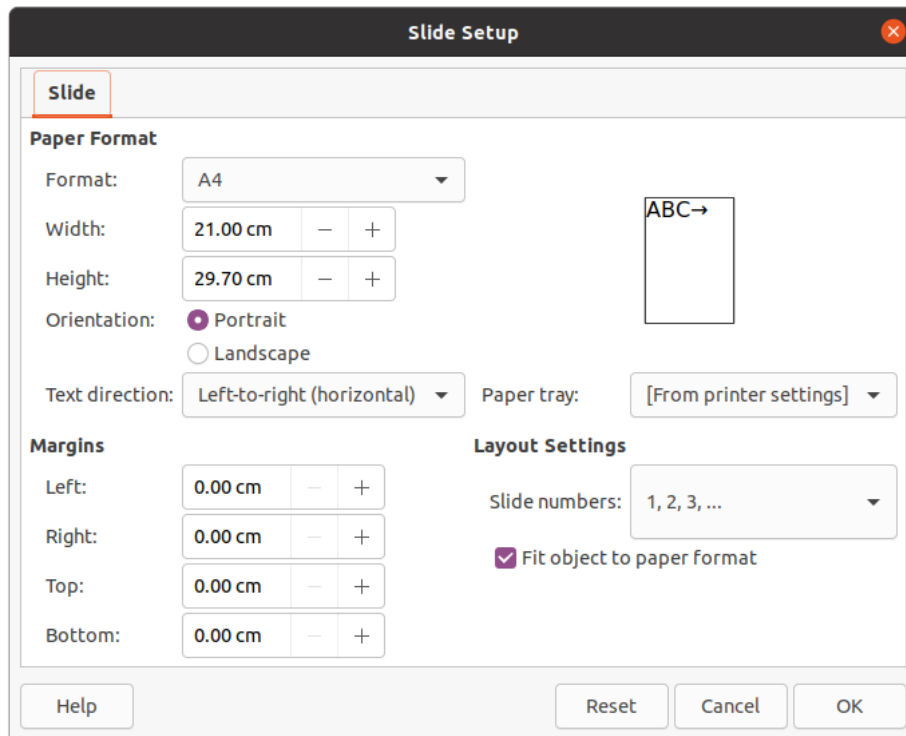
Slide Setup

Slide

Paper Format

Format: A4

Width: 21.00 cm − +

Height: 29.70 cm − +

Orientation: Portrait

Landscape

ABC→

Text direction: Left-to-right (horizontal)

Paper tray: [From printer settings]

Margins

Left: 0.00 cm − +

Right: 0.00 cm − +

Top: 0.00 cm − +

Bottom: 0.00 cm − +

Layout Settings

Slide numbers: 1, 2, 3, ...

Fit object to paper format

Help

Reset

Cancel

OK